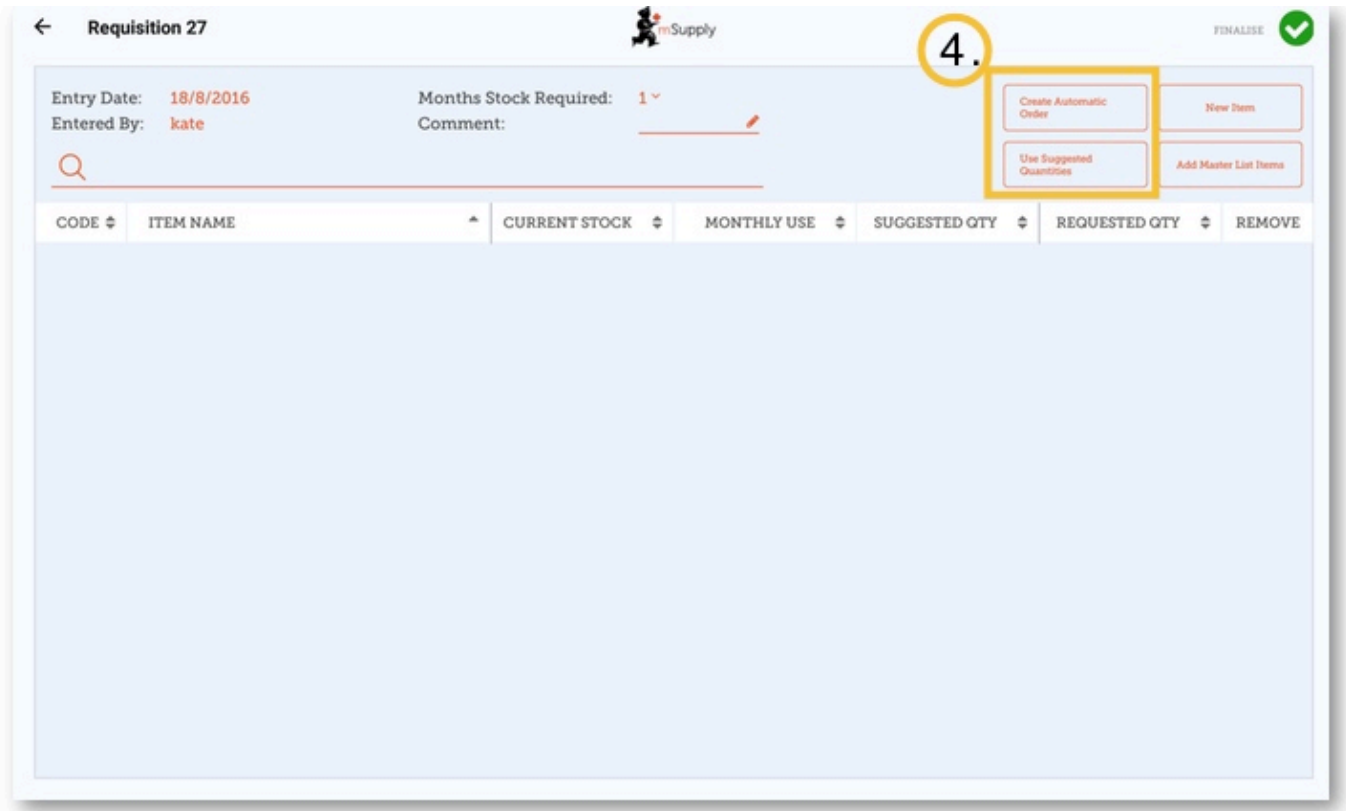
← Requisition 27

mSupply

FINALISE

4.

Entry Date: 18/8/2016
Entered By: kate

Months Stock Required: 1
Comment:

Create Automatic Order

New Item

Use Suggested Quantities

Add Master List Items

| CODE | ITEM NAME | CURRENT STOCK | MONTHLY USE | SUGGESTED QTY | REQUESTED QTY | REMOVE |
|---|---|---|---|---|---|---|